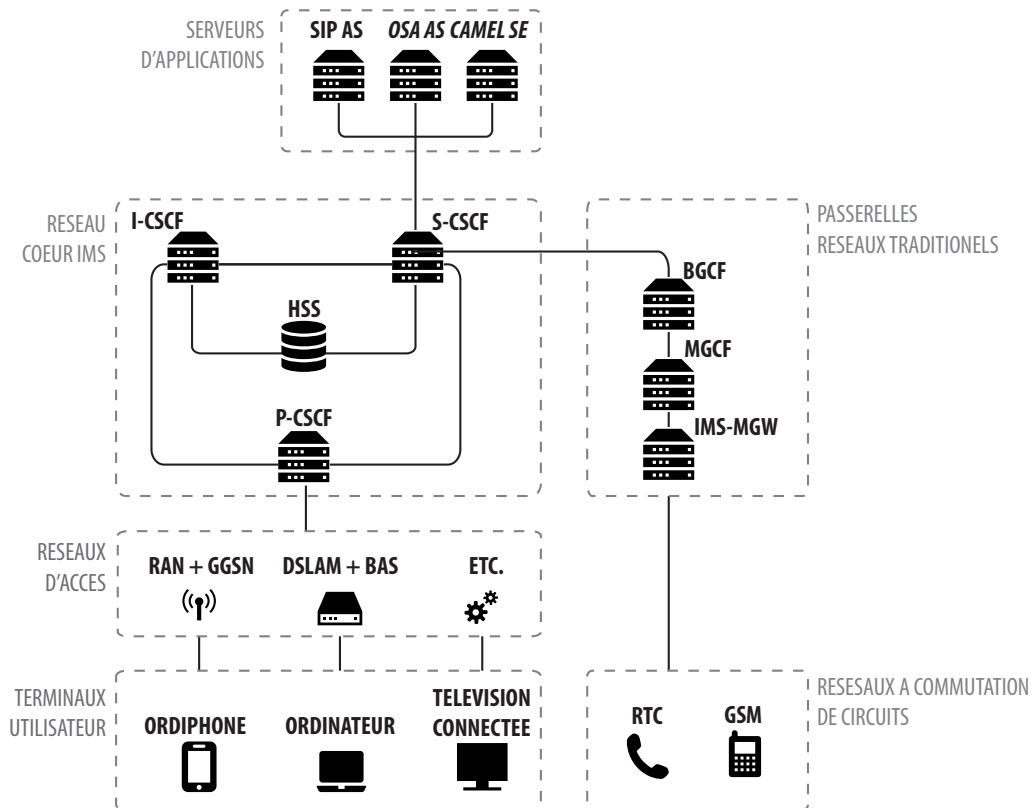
SERVEURS D'APPLICATIONS

SIP AS

OSA AS

CAMEL SE

RESEAU COEUR IMS

I-CSCF

S-CSCF

HSS

P-CSCF

PASSERELLES RESEAUX TRADITIONELS

BGCF

MGCF

IMS-MGW

RESEAUX D'ACCES

RAN + GGSN

DSLAM + BAS

ETC.

TERMINAUX UTILISATEUR

ORDIPHONE

ORDINATEUR

TELEVISION CONNECTEE

RESESAUX A COMMUTATION DE CIRCUITS

RTC

GSM